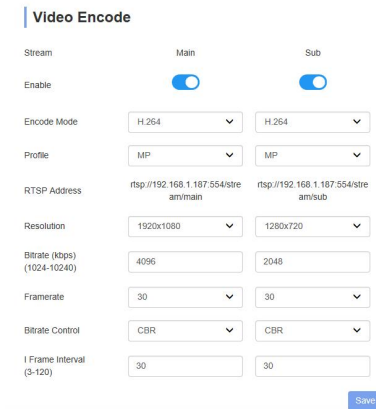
Video Encode

| Stream | Main | Sub |
|---|---|---|
| Enable | | |
| Encode Mode | H.264 | H.264 |
| Profile | MP | MP |
| RTSP Address | rtsp://192.168.1.187:554/stream/main | rtsp://192.168.1.187:554/stream/sub |
| Resolution | 1920x1080 | 1280x720 |
| Bitrate (kbps) (1024-10240) | 4096 | 2048 |
| Framerate | 30 | 30 |
| Bitrate Control | CBR | CBR |
| I Frame Interval (3-120) | 30 | 30 |

Save